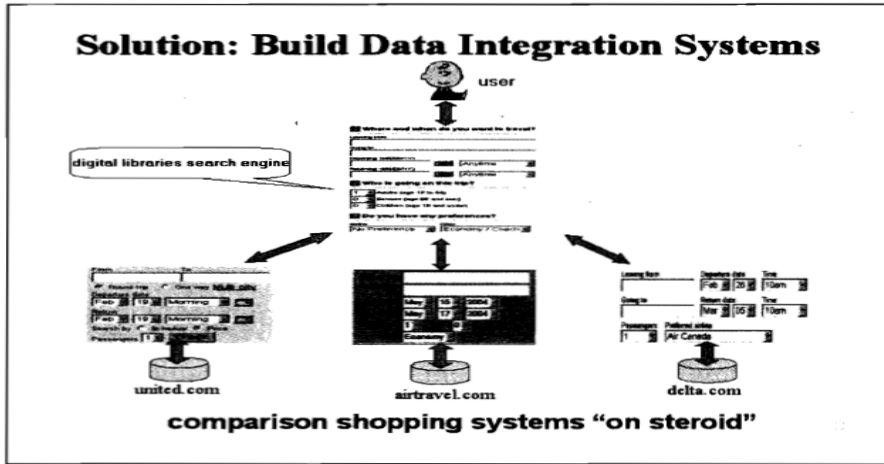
Solution: Build Data Integration Systems

user

Where and when do you want to travel?

Anytime

Anytime

Who is going on the trip?

Do you have any preferences?

No Preference

Economy / Coach

digital libraries search engine

Round trip

One way

Multi-city

Feb

19

Morning

Feb

19

Morning

Search by

Schedule

Price

Passengers

1

May

16

2004

May

17

2004

1

0

Economy

Leaving from

Departure date

Time

Feb

26

10am

Going to

Return date

Time

Mar

05

10am

Passengers

Preferred airline

1

Air Canada

united.com

airtravel.com

delta.com

comparison shopping systems “on steroid”